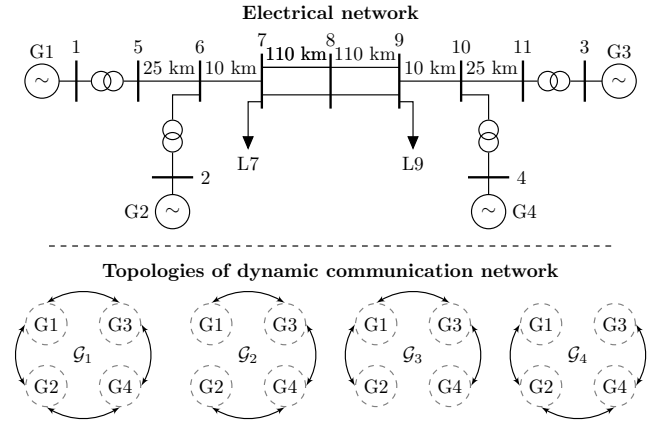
Electrical network

G1 1 5 6 7 8 9 10 11 3 G3

25 km 10 km 110 km 110 km 10 km 25 km

L7 L9

2 4

G2 G4

Topologies of dynamic communication network

G1 G3 $\mathcal{G}_1$ G2 G4

G1 G3 $\mathcal{G}_2$ G2 G4

G1 G3 $\mathcal{G}_3$ G2 G4

G1 G3 $\mathcal{G}_4$ G2 G4